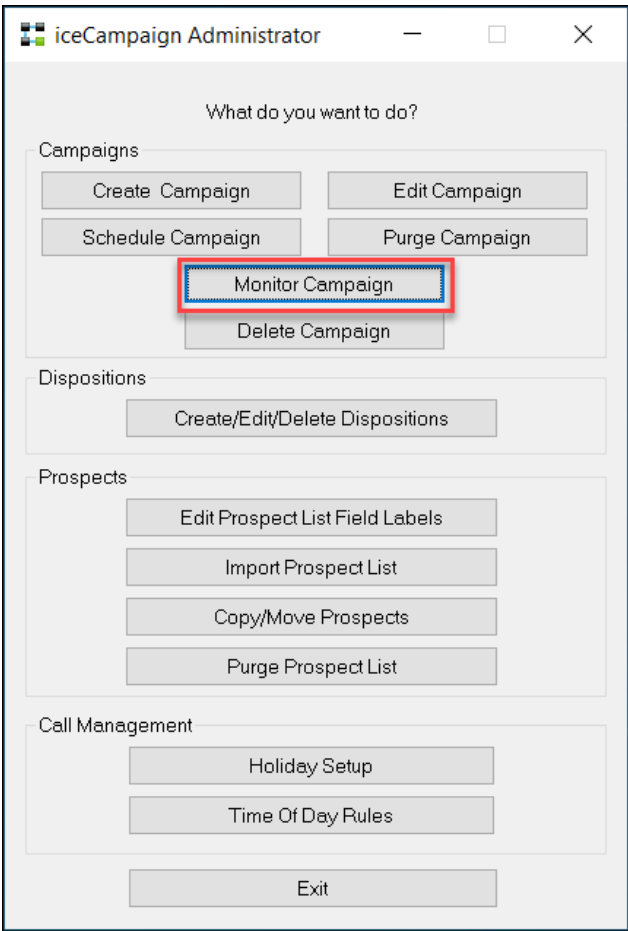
iceCampaign Administrator

What do you want to do?

Campaigns

Create Campaign

Edit Campaign

Schedule Campaign

Purge Campaign

Monitor Campaign

Delete Campaign

Dispositions

Create/Edit/Delete Dispositions

Prospects

Edit Prospect List Field Labels

Import Prospect List

Copy/Move Prospects

Purge Prospect List

Call Management

Holiday Setup

Time Of Day Rules

Exit